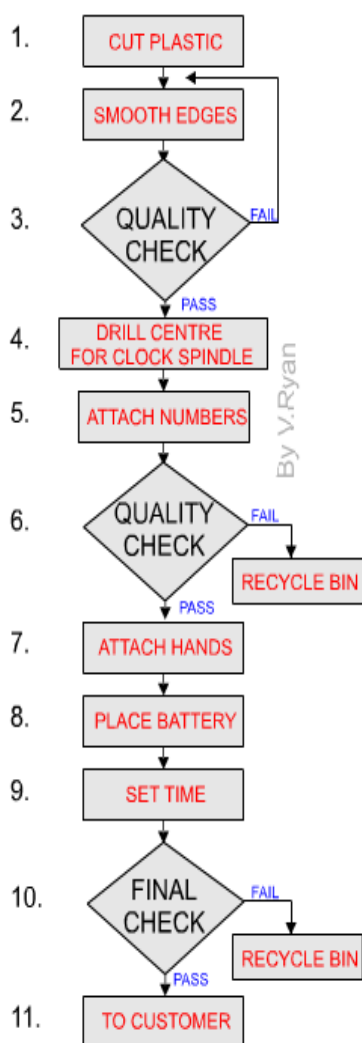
1. CUT PLASTIC

2. SMOOTH EDGES

3. QUALITY CHECK

FAIL

PASS

4. DRILL CENTRE FOR CLOCK SPINDLE

5. ATTACH NUMBERS

By V.Ryan

6. QUALITY CHECK

FAIL

RECYCLE BIN

PASS

7. ATTACH HANDS

8. PLACE BATTERY

9. SET TIME

10. FINAL CHECK

FAIL

RECYCLE BIN

PASS

11. TO CUSTOMER